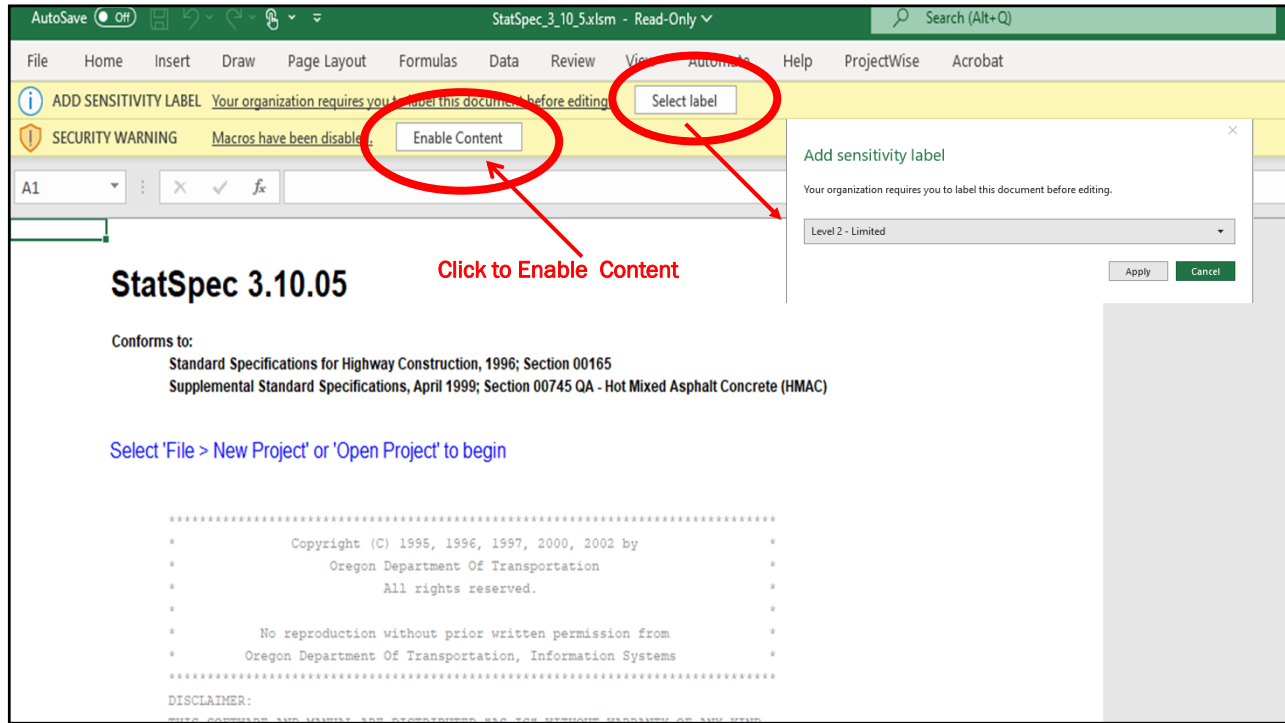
AutoSave Off StatSpec_3_10_5.xlsm - Read-Only Search (Alt+Q)

File Home Insert Draw Page Layout Formulas Data Review View Automate Help ProjectWise Acrobat

ADD SENSITIVITY LABEL Your organization requires you to label this document before editing Select label

SECURITY WARNING Macros have been disabled. Enable Content

A1 $f_x$

Add sensitivity label

Your organization requires you to label this document before editing.

Level 2 - Limited

Apply Cancel

Click to Enable Content

StatSpec 3.10.05

Conforms to:
Standard Specifications for Highway Construction, 1996; Section 00165
Supplemental Standard Specifications, April 1999; Section 00745 QA - Hot Mixed Asphalt Concrete (HMAC)

Select 'File > New Project' or 'Open Project' to begin

****************************************************************************
* Copyright (C) 1995, 1996, 1997, 2000, 2002 by *
* Oregon Department Of Transportation *
* All rights reserved. *
* *
* No reproduction without prior written permission from *
* Oregon Department Of Transportation, Information Systems *
****************************************************************************
DISCLAIMER:
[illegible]